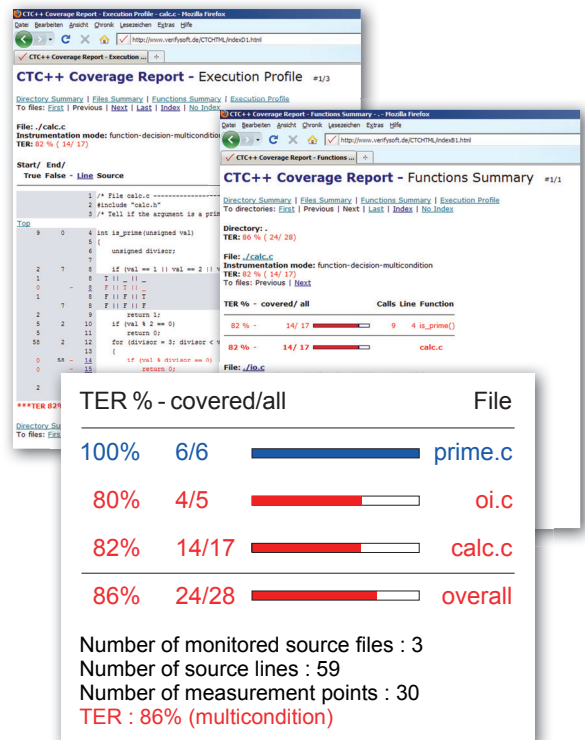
CTC++ Coverage Report - Execution Profile - calc.c - Mozilla Firefox

Datei Bearbeiten Ansicht Chronik Lesezeichen Extras Hilfe

http://www.verifysoft.de/CTCHTML/indexD1.html

CTC++ Coverage Report - Execution ...

CTC++ Coverage Report - Execution Profile #1/3

Directory Summary | Files Summary | Functions Summary | Execution Profile
To files: First | Previous | Next | Last | Index | No Index

File: ./calc.c
Instrumentation mode: function-decision-multicondition
TER: 82 % ( 14/ 17)

Start/ End/
True False - Line Source

Top

| | | | 1 | /* File calc.c ---------- |
|---|---|---|---|---|
| | | | 2 | #include "calc.h" |
| | | | 3 | /* Tell if the argument is a prim |
| 9 | 0 | | 4 | int is_prime(unsigned val) |
| | | | 5 | { |
| | | | 6 | unsigned divisor; |
| | | | 7 | |
| 2 | 7 | | 8 | if (val == 1 \|\| val == 2 \|\| v |
| 1 | | | | T \|\| _ \|\| _ |
| 0 | | - | | F \|\| T \|\| _ |
| 1 | | | | F \|\| F \|\| T |
| | 7 | | | F \|\| F \|\| F |
| | | | 9 | return 1; |
| 5 | 2 | | 10 | if (val % 2 == 0) |
| | | | 11 | return 0; |
| 58 | 2 | | 12 | for (divisor = 3; divisor < v |
| | | | 13 | { |
| 0 | 58 | - | 14 | if (val % divisor == 0) |
| | | - | 15 | return 0; |
| 2 | | | | |

***TER 82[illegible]

Directory Sum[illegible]
To files: First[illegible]

CTC++ Coverage Report - Functions Summary - . - Mozilla Firefox

Datei Bearbeiten Ansicht Chronik Lesezeichen Extras Hilfe

http://www.verifysoft.de/CTCHTML/indexB1.html

CTC++ Coverage Report - Functions ...

CTC++ Coverage Report - Functions Summary #1/1

Directory Summary | Files Summary | Functions Summary | Execution Profile
To directories: First | Previous | Next | Last | Index | No Index

Directory: .
TER: 86 % ( 24/ 28)

File: ./calc.c
Instrumentation mode: function-decision-multicondition
TER: 82 % ( 14/ 17)
To files: Previous | Next

| TER % - | covered/ all | | Calls | Line | Function |
|---|---|---|---|---|---|
| 82 % - | 14/ 17 | | 9 | 4 | is_prime() |
| 82 % - | 14/ 17 | | | | calc.c |

File: ./io.c

| TER % - covered/all | | | File |
|---|---|---|---|
| 100% | 6/6 | | prime.c |
| 80% | 4/5 | | oi.c |
| 82% | 14/17 | | calc.c |
| 86% | 24/28 | | overall |

Number of monitored source files : 3
Number of source lines : 59
Number of measurement points : 30
TER : 86% (multicondition)